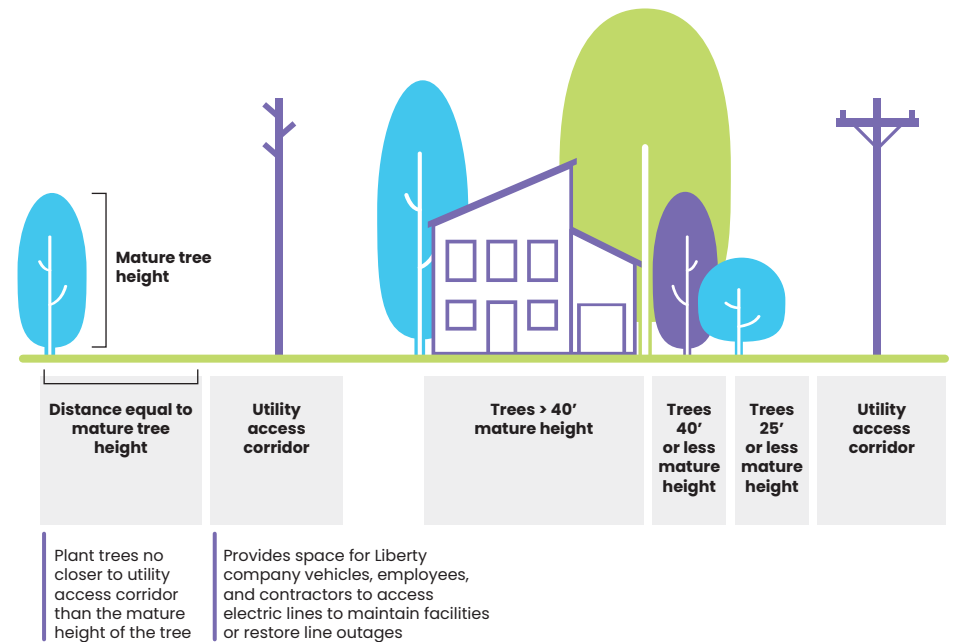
Mature tree height

Distance equal to mature tree height

Utility access corridor

Trees > 40’ mature height

Trees 40’ or less mature height

Trees 25’ or less mature height

Utility access corridor

Plant trees no closer to utility access corridor than the mature height of the tree

Provides space for Liberty company vehicles, employees, and contractors to access electric lines to maintain facilities or restore line outages